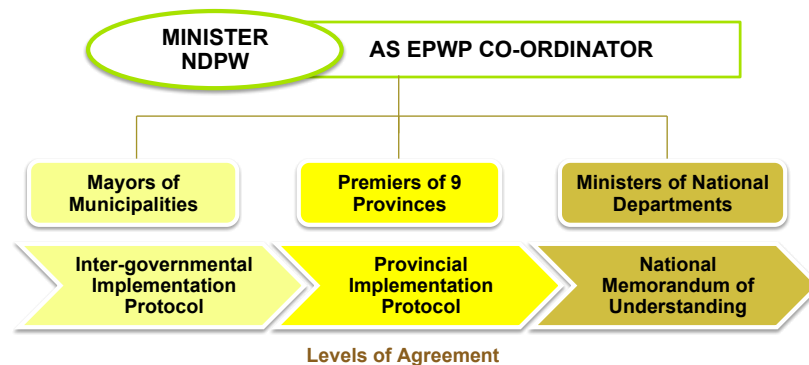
MINISTER NDPW

AS EPWP CO-ORDINATOR

Mayors of Municipalities

Premiers of 9 Provinces

Ministers of National Departments

Inter-governmental Implementation Protocol

Provincial Implementation Protocol

National Memorandum of Understanding

Levels of Agreement